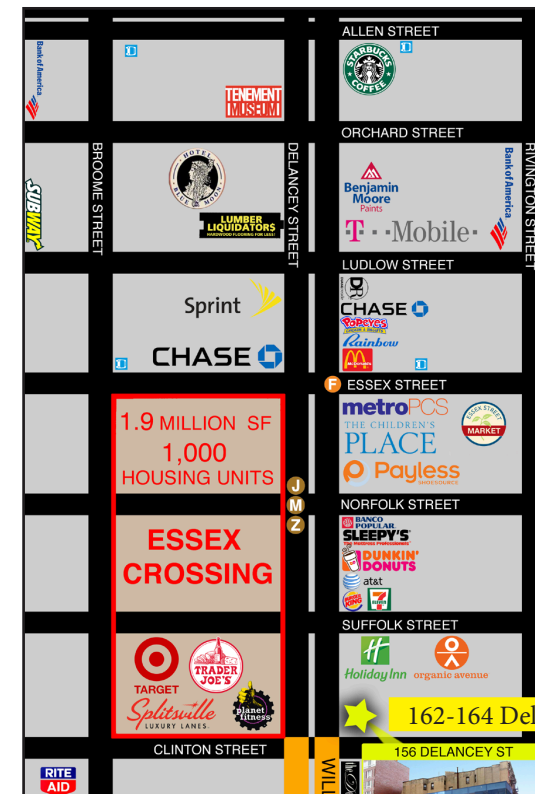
ALLEN STREET

Bank of America

TENEMENT MUSEUM

STARBUCKS COFFEE

ORCHARD STREET

BROOME STREET

DELANCEY STREET

RIVINGTON STREET

SUBWAY

HOTEL BLUE MOON

LUMBER LIQUIDATORS HARDWOOD FLOORING FOR LESS!

Benjamin Moore Paints

Bank of America

T · · Mobile ·

LUDLOW STREET

Sprint

CHASE

CHASE

Popeyes

Rainbow

McDonald's

F ESSEX STREET

1.9 MILLION SF

1,000 HOUSING UNITS

metroPCS

THE CHILDREN'S PLACE

ESSEX STREET MARKET

Payless ShoeSource

J

M

Z

NORFOLK STREET

BANCO POPULAR

SLEEPY'S

DUNKIN' DONUTS

at&t

BURGER KING

7 ELEVEN

ESSEX CROSSING

SUFFOLK STREET

TARGET

TRADER JOE'S

Splitsville LUXURY LANES

planet fitness

Holiday Inn

organic avenue

162-164 Del

156 DELANCEY ST

CLINTON STREET

WIL

RITE AID